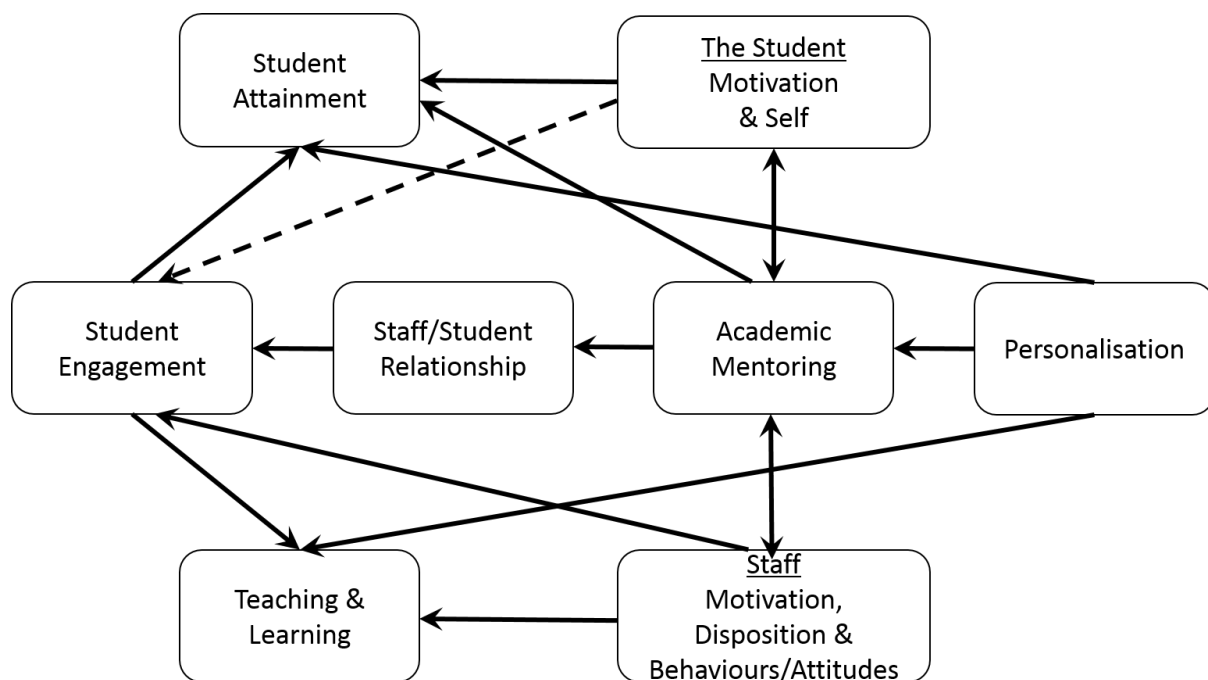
Student Attainment

The Student
Motivation & Self

Student Engagement

Staff/Student Relationship

Academic Mentoring

Personalisation

Teaching & Learning

Staff
Motivation, Disposition & Behaviours/Attitudes